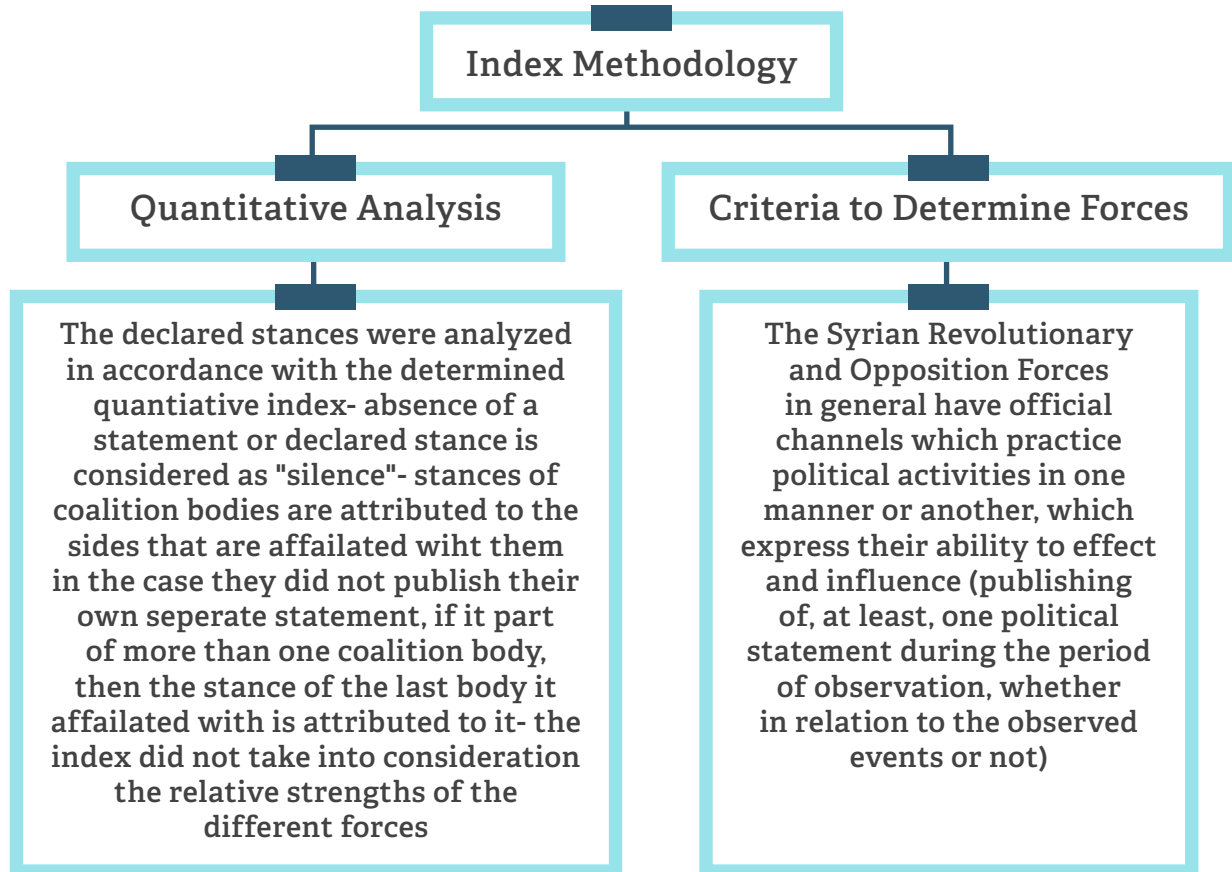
Index Methodology

Quantitative Analysis

Criteria to Determine Forces

The declared stances were analyzed in accordance with the determined quantiative index- absence of a statement or declared stance is considered as "silence"- stances of coalition bodies are attributed to the sides that are affailated wiht them in the case they did not publish their own seperate statement, if it part of more than one coalition body, then the stance of the last body it affailated with is attributed to it- the index did not take into consideration the relative strengths of the different forces

The Syrian Revolutionary and Opposition Forces in general have official channels which practice political activities in one manner or another, which express their ability to effect and influence (publishing of, at least, one political statement during the period of observation, whether in relation to the observed events or not)